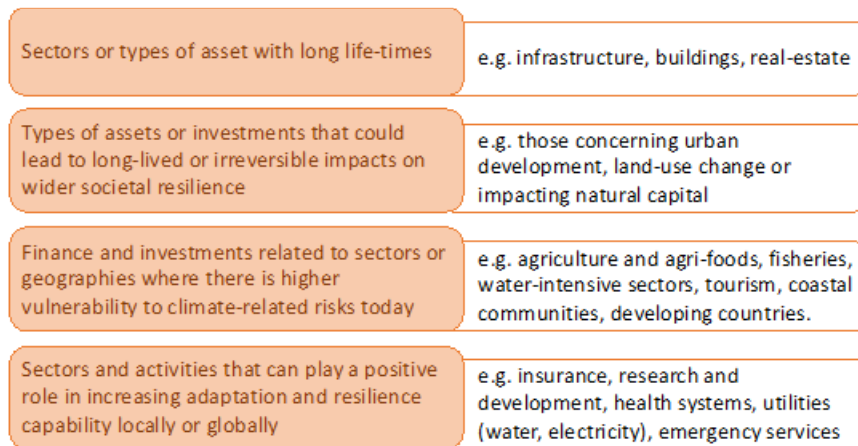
Sectors or types of asset with long life-times

e.g. infrastructure, buildings, real-estate

Types of assets or investments that could lead to long-lived or irreversible impacts on wider societal resilience

e.g. those concerning urban development, land-use change or impacting natural capital

Finance and investments related to sectors or geographies where there is higher vulnerability to climate-related risks today

e.g. agriculture and agri-foods, fisheries, water-intensive sectors, tourism, coastal communities, developing countries.

Sectors and activities that can play a positive role in increasing adaptation and resilience capability locally or globally

e.g. insurance, research and development, health systems, utilities (water, electricity), emergency services